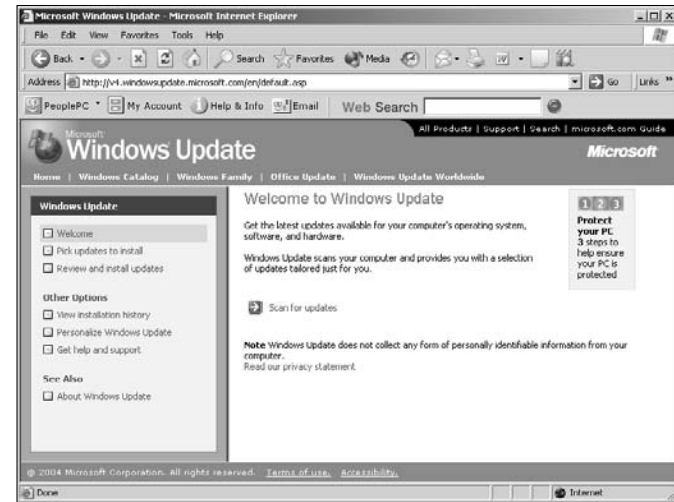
Microsoft Windows Update - Microsoft Internet Explorer

File Edit View Favorites Tools Help

Back Search Favorites Media

Address http://v4.windowsupdate.microsoft.com/en/default.asp Go Links »

PeoplePC My Account Help & Info Email Web Search

All Products | Support | Search | microsoft.com Guide

Microsoft Windows Update

Microsoft

Home | Windows Catalog | Windows Family | Office Update | Windows Update Worldwide

Windows Update

Welcome

Pick updates to install

Review and install updates

Other Options

View installation history

Personalize Windows Update

Get help and support

See Also

About Windows Update

Welcome to Windows Update

Get the latest updates available for your computer's operating system, software, and hardware.

Windows Update scans your computer and provides you with a selection of updates tailored just for you.

1 2 3

Protect your PC

3 steps to help ensure your PC is protected

Scan for updates

Note Windows Update does not collect any form of personally identifiable information from your computer.
Read our privacy statement

© 2004 Microsoft Corporation. All rights reserved. Terms of use. Accessibility.

Done

Internet